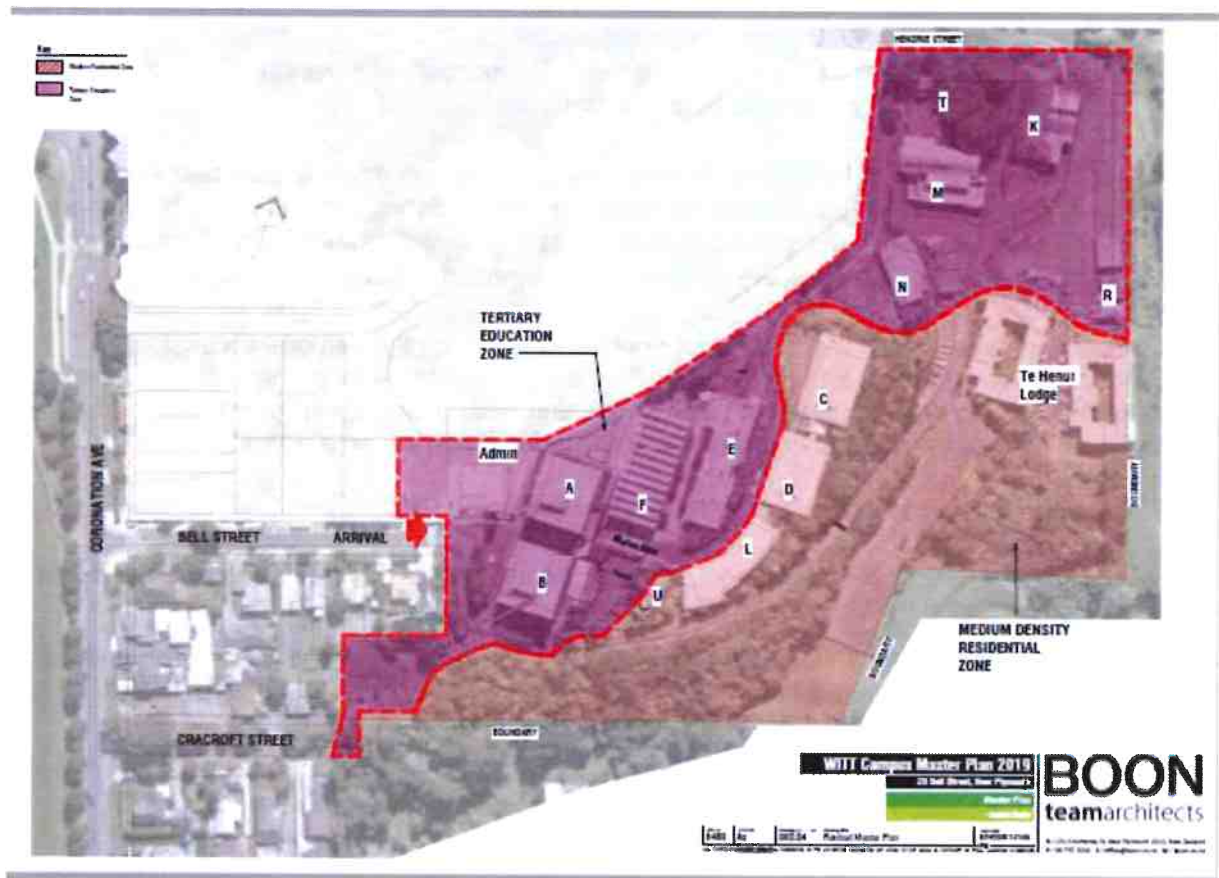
Key
Medium Residential Zone
Tertiary Education Zone

HENDRIE STREET

T
K
M
N
R

TERTIARY EDUCATION ZONE

Te Henui Lodge

C
E
Admin
A
F
D
L
U
B

CORONATION AVE

BELL STREET
ARRIVAL

BOUNDARY

MEDIUM DENSITY RESIDENTIAL ZONE

CRACROFT STREET
BOUNDARY

WITT Campus Master Plan 2019
20 Bell Street, New Plymouth
Master Plan

BOON
teamarchitects